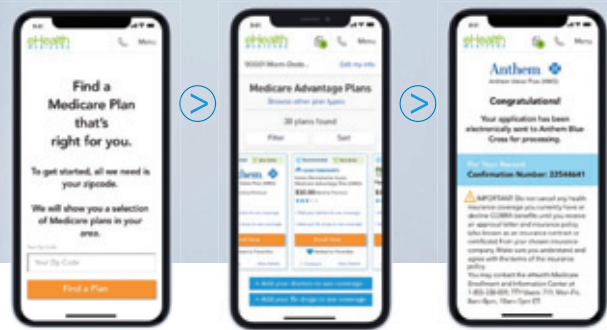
eHealth MEDICARE

Menu

Find a Medicare Plan that's right for you.

To get started, all we need is your zipcode.

We will show you a selection of Medicare plans in your area.

Your Zip Code

Find a Plan

eHealth MEDICARE

Menu

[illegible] Edit my info

Medicare Advantage Plans

Browse other plan types

30 plans found

Filter

Sort

Anthem

Enroll Now

Enroll Now

+ Add your doctors to see coverage

+ Add your Rx drugs to see coverage

eHealth MEDICARE

Menu

Anthem

Congratulations!

Your application has been electronically sent to Anthem Blue Cross for processing.

For Your Record

Confirmation Number: 22544641

IMPORTANT: Do not cancel any health insurance coverage you currently have or decline COBRA benefits until you receive an approval letter and insurance policy (also known as an insurance contract or certificate) from your chosen insurance company. Make sure you understand and agree with the terms of the insurance policy.

You may contact the eHealth Medicare Enrollment and Information Center at 1-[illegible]